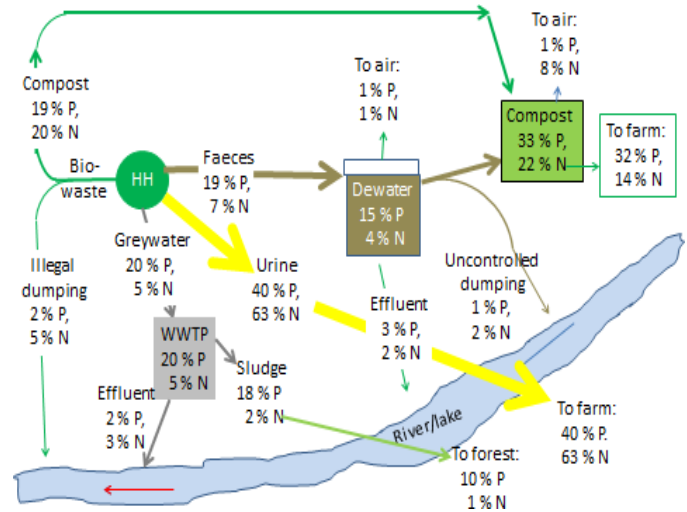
To air:
1% P,
8% N

Compost
19 % P,
20 % N

To air:
1% P,
1% N

Compost
33 % P,
22 % N

To farm:
32 % P,
14 % N

Bio-
waste

HH

Faeces
19 % P,
7 % N

Dewater
15 % P
4 % N

Greywater
20 % P,
5 % N

Urine
40 % P,
63 % N

Uncontrolled
dumping
1 % P,
2 % N

Illegal
dumping
2 % P,
5 % N

Effluent
3 % P,
2 % N

WWTP
20 % P
5 % N

Sludge
18 % P
2% N

Effluent
2% P,
3 % N

River/lake

To farm:
40 % P.
63 % N

To forest:
10 % P
1 % N